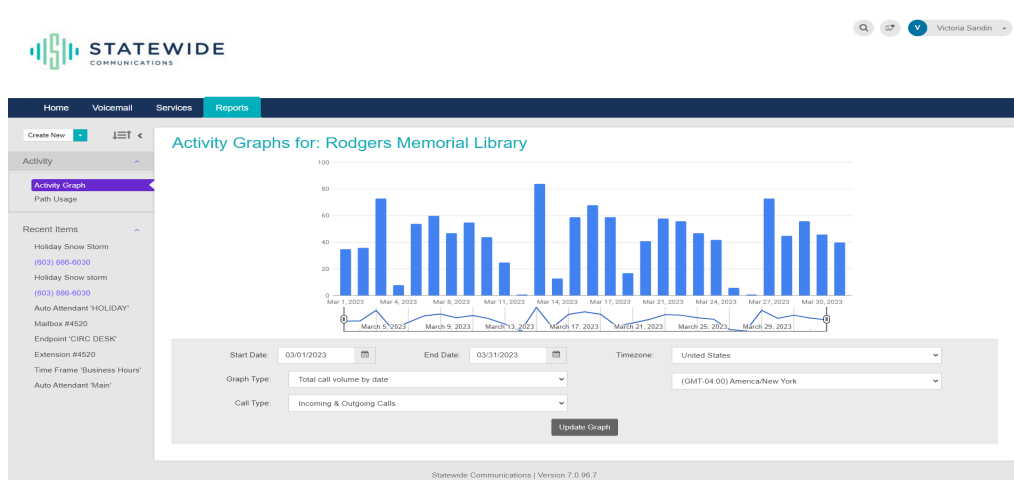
STATEWIDE
COMMUNICATIONS

V Victoria Sandin

Home Voicemail Services Reports

Create New

Activity
Activity Graph
Path Usage

Recent Items
Holiday Snow Storm
(603) 886-6030
Holiday Snow storm
(603) 886-6030
Auto Attendant 'HOLIDAY'
Mailbox #4520
Endpoint 'CIRC DESK'
Extension #4520
Time Frame 'Business Hours'
Auto Attendant 'Main'

Activity Graphs for: Rodgers Memorial Library

100
80
60
40
20
0
Mar 1, 2023 Mar 4, 2023 Mar 8, 2023 Mar 11, 2023 Mar 14, 2023 Mar 17, 2023 Mar 21, 2023 Mar 24, 2023 Mar 27, 2023 Mar 30, 2023

March 5, 2023 March 9, 2023 March 13, 2023 March 17, 2023 March 21, 2023 March 25, 2023 March 29, 2023

Start Date: 03/01/2023 End Date: 03/31/2023 Timezone: United States
Graph Type: Total call volume by date (GMT-04:00) America/New York
Call Type: Incoming & Outgoing Calls
Update Graph

Statewide Communications | Version 7.0.96.7